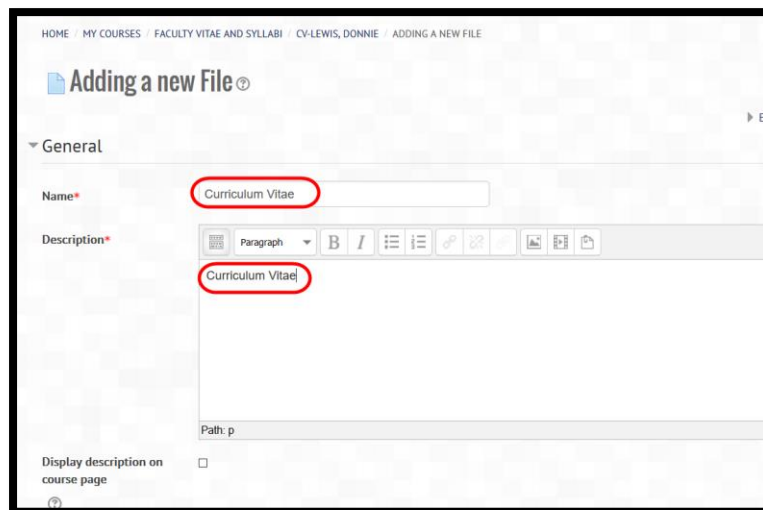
HOME / MY COURSES / FACULTY VITAE AND SYLLABI / CV-LEWIS, DONNIE / ADDING A NEW FILE

Adding a new File

General

Name*
Curriculum Vitae

Description*
Paragraph
Curriculum Vitae

Path: p

Display description on course page